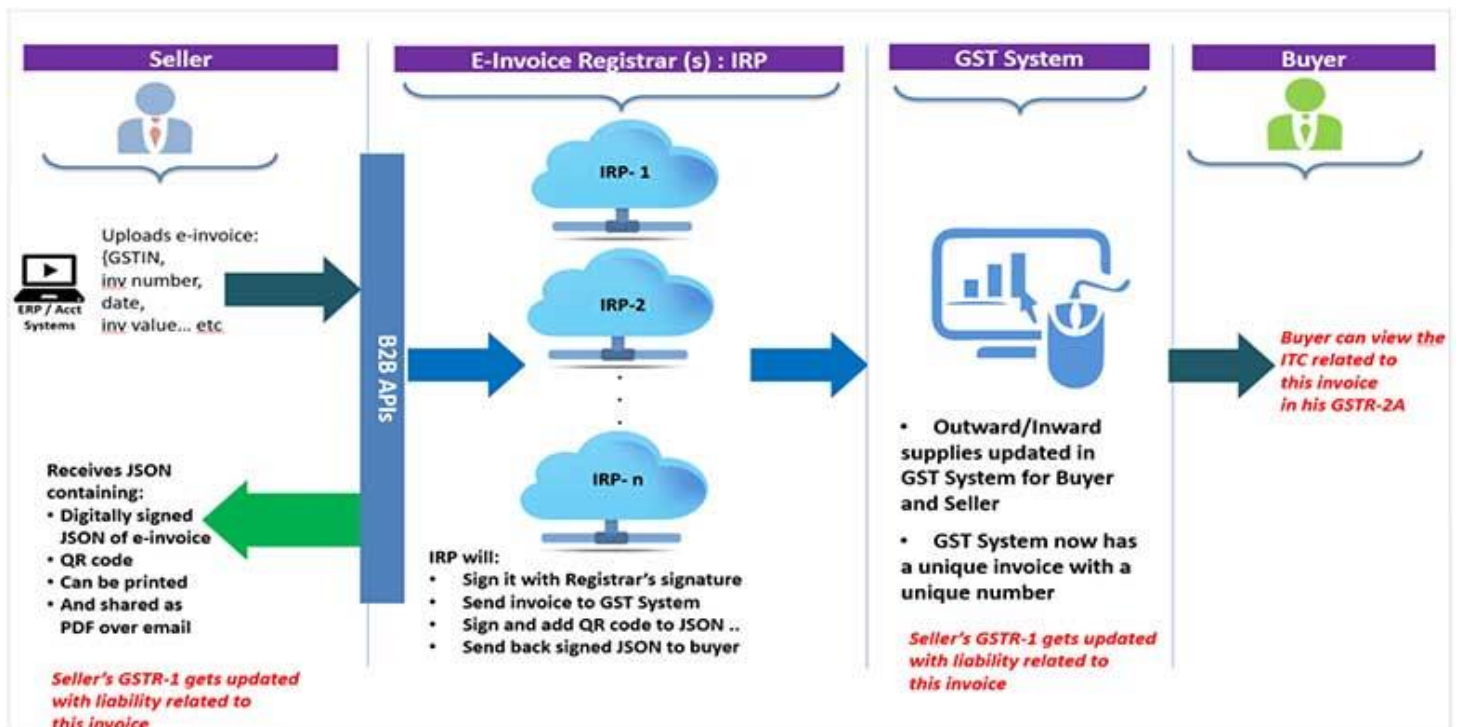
Seller

ERP / Acct Systems

Uploads e-invoice: {GSTIN, inv number, date, inv value... etc

Receives JSON containing:
• Digitally signed JSON of e-invoice
• QR code
• Can be printed
• And shared as PDF over email

Seller's GSTR-1 gets updated with liability related to this invoice

B2B APIs

E-Invoice Registrar (s) : IRP

IRP- 1

IRP-2

IRP- n

IRP will:
• Sign it with Registrar's signature
• Send invoice to GST System
• Sign and add QR code to JSON ..
• Send back signed JSON to buyer

GST System

• Outward/Inward supplies updated in GST System for Buyer and Seller
• GST System now has a unique invoice with a unique number

Seller's GSTR-1 gets updated with liability related to this invoice

Buyer

Buyer can view the ITC related to this invoice in his GSTR-2A